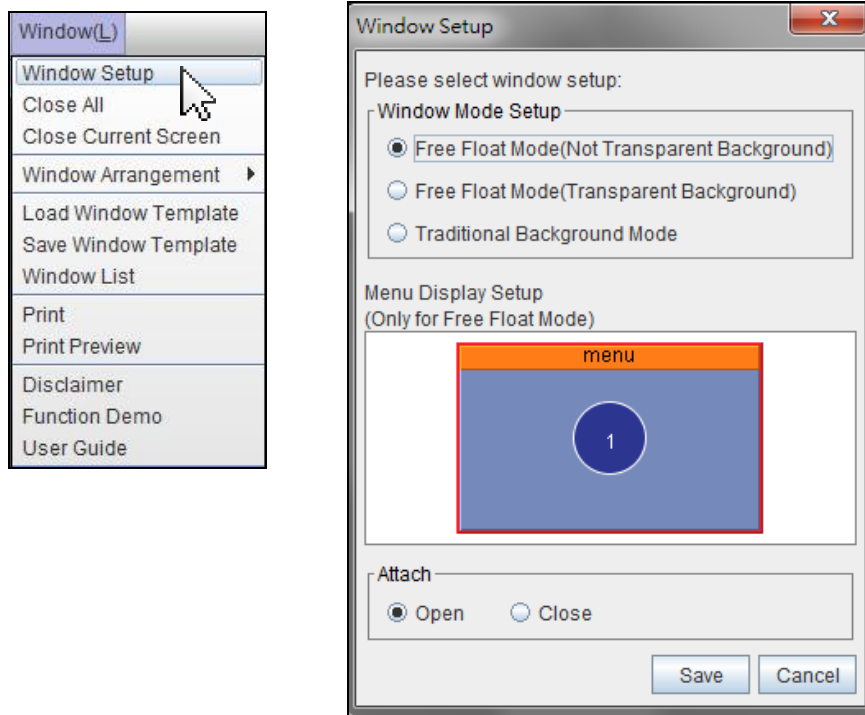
Window(L)

Window Setup
Close All
Close Current Screen
Window Arrangement
Load Window Template
Save Window Template
Window List
Print
Print Preview
Disclaimer
Function Demo
User Guide

Window Setup

x

Please select window setup:

Window Mode Setup

Free Float Mode(Not Transparent Background)

Free Float Mode(Transparent Background)

Traditional Background Mode

Menu Display Setup
(Only for Free Float Mode)

menu

1

Attach

Open

Close

Save

Cancel